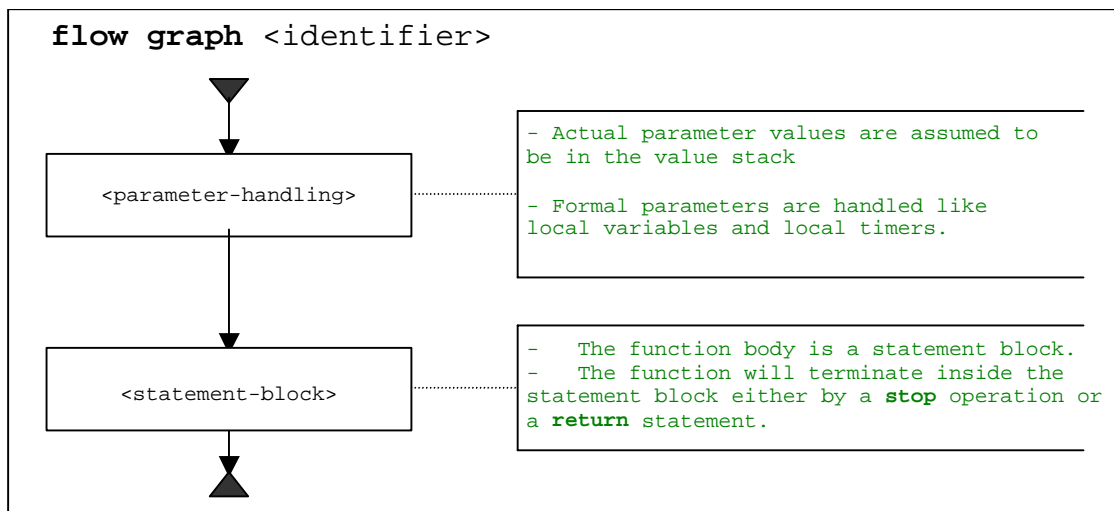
**flow graph** <identifier>

<parameter-handling>

- Actual parameter values are assumed to be in the value stack

- Formal parameters are handled like local variables and local timers.

<statement-block>

- The function body is a statement block.
- The function will terminate inside the statement block either by a **stop** operation or a **return** statement.